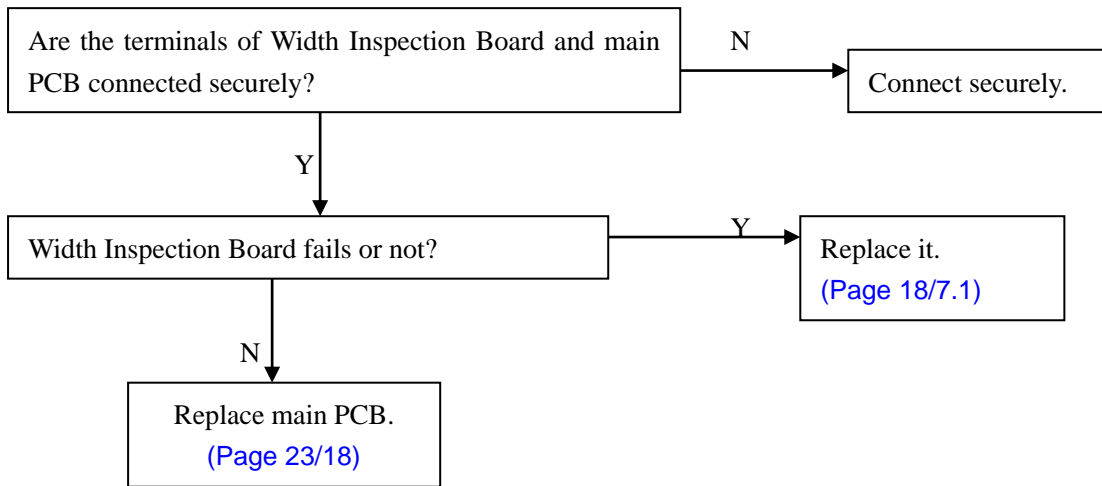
Are the terminals of Width Inspection Board and main PCB connected securely?

N

Connect securely.

Y

Width Inspection Board fails or not?

Y

Replace it.
(Page 18/7.1)

N

Replace main PCB.
(Page 23/18)